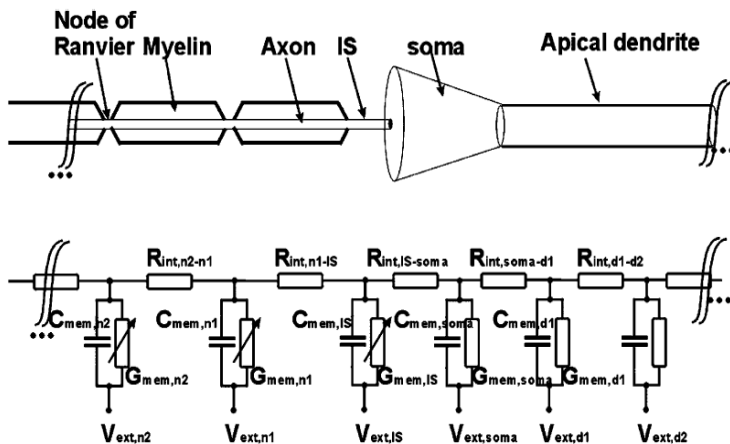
Node of Ranvier Myelin Axon IS soma Apical dendrite

...

$R_{int,n2-n1}$ $R_{int,n1-IS}$ $R_{int,IS-soma}$ $R_{int,soma-d1}$ $R_{int,d1-d2}$

...

$C_{mem,n2}$ $C_{mem,n1}$ $C_{mem,IS}$ $C_{mem,soma}$ $C_{mem,d1}$

...

$G_{mem,n2}$ $G_{mem,n1}$ $G_{mem,IS}$ $G_{mem,soma}$ $G_{mem,d1}$

$V_{ext,n2}$ $V_{ext,n1}$ $V_{ext,IS}$ $V_{ext,soma}$ $V_{ext,d1}$ $V_{ext,d2}$